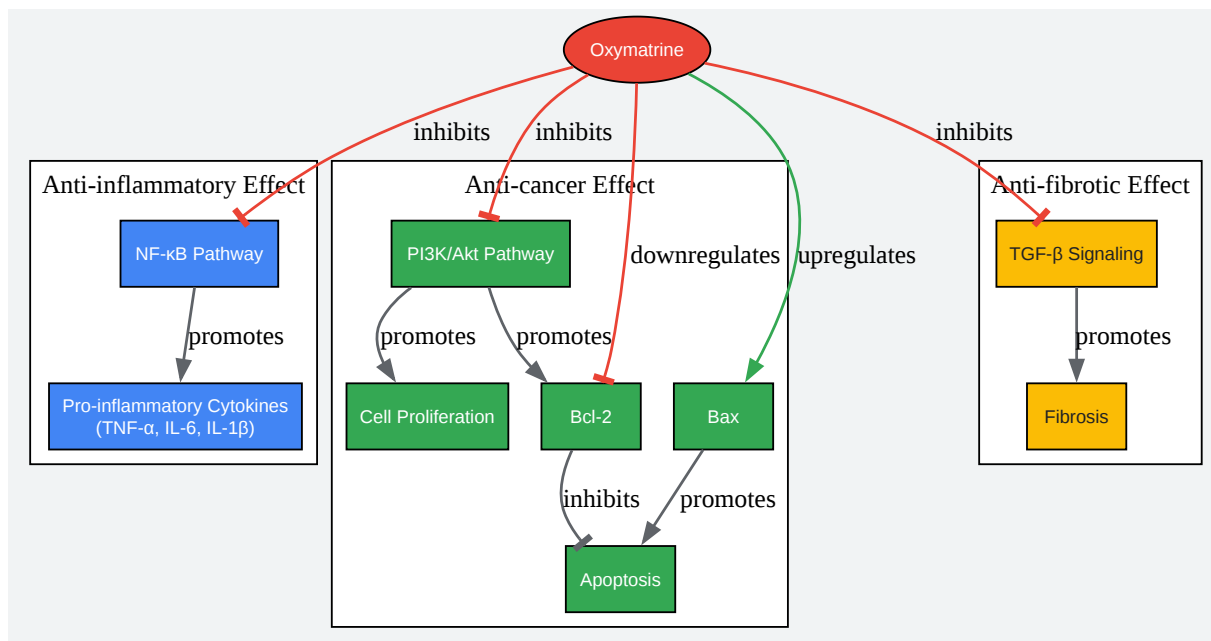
Oxymatrine

inhibits
inhibits
inhibits
downregulates
upregulates

Anti-inflammatory Effect
NF-κB Pathway
promotes
Pro-inflammatory Cytokines (TNF-α, IL-6, IL-1β)

Anti-cancer Effect
PI3K/Akt Pathway
promotes
promotes
Cell Proliferation
Bcl-2
Bax
inhibits
promotes
Apoptosis

Anti-fibrotic Effect
TGF-β Signaling
promotes
Fibrosis